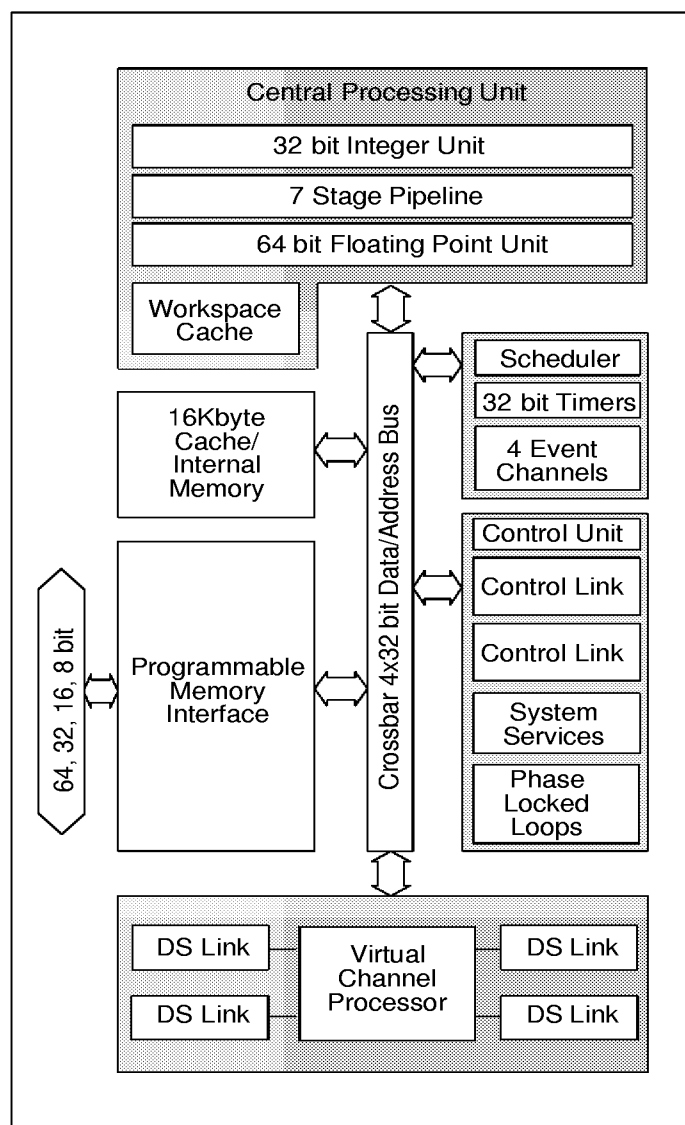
Central Processing Unit

32 bit Integer Unit

7 Stage Pipeline

64 bit Floating Point Unit

Workspace Cache

Scheduler

32 bit Timers

4 Event Channels

16Kbyte Cache/ Internal Memory

Crossbar 4x32 bit Data/Address Bus

Control Unit

Control Link

Control Link

System Services

Phase Locked Loops

64, 32, 16, 8 bit

Programmable Memory Interface

DS Link

DS Link

Virtual Channel Processor

DS Link

DS Link